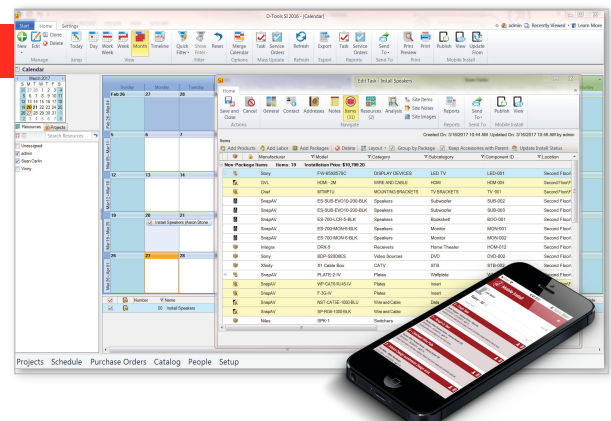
D-Tools SI 2016 - [Calendar]

Start Home Settings

New Edit Clone Delete Today Day Work Week Week Month Timeline Quick Filters Show Filter Reset Merge Calendar Task Service Orders Refresh Export Task Service Orders Send To Print Preview Print Publish View Update From

Manage Jump Filter Options Mass Update Refresh Export Reports Send To Print Mobile Install

admin Recently Viewed Learn More

Calendar

March 2017

S M T W T F S

Resources Projects

Search Resources

Unassigned
admin
Sean Carlin
Vinny

Sunday Monday Tuesday

Feb 26 27 28

5 6 7

12 13 14

19 20 21

Install Speakers (Aaron Stone

26 27 28

Number Name

30 Install Speakers

Edit Task : Install Speakers

Home

Save and Close Cancel Actions General Contact Addresses Notes Items (30) Resources (2) Analysis Site Items Site Notes Site Images Reports Send To Publish View Navigate Reports Send To Mobile Install

Created On: 3/16/2017 10:44 AM Updated On: 3/16/2017 10:46 AM by admin

Items

Add Products Add Labor Add Package Delete Layout Group by Package Keep Accessories with Parent Update Install Status

| | | Manufacturer | Model | Category | Subcategory | Component ID | Location |
|---|---|---|---|---|---|---|---|
| New Package Name: | Items: 19 | Installation Price: $10,199.20 | | | | | |
| | | Sony | FW-85X850C | DISPLAY DEVICES | LED TV | LED-001 | Second Floor\ |
| | | SVL | HDMI - 2M | WIRE AND CABLE | HDMI | HDM-001 | Second Floor\ |
| | | Chief | MTMP1U | MOUNTING BRACKETS | TV BRACKETS | TV-001 | Second Floor\ |
| | | SnapAV | ES-SUB-EVO10-200-BLK | Speakers | Subwoofer | SUB-002 | Second Floor\ |
| | | SnapAV | ES-SUB-EVO10-200-BLK | Speakers | Subwoofer | SUB-003 | Second Floor\ |
| | | SnapAV | ES-700-LCR-5-BLK | Speakers | Bookshelf | BOO-001 | Second Floor\ |
| | | SnapAV | ES-700-MON-6-BLK | Speakers | Monitor | MON-001 | Second Floor\ |
| | | SnapAV | ES-700-MON-6-BLK | Speakers | Monitor | MON-002 | Second Floor\ |
| | | Integra | DRX-5 | Receivers | Home Theater | HOM-002 | Second Floor\ |
| | | Sony | BDP-S3500BS | Video Sources | DVD | DVD-002 | Second Floor\ |
| | | Xfinity | X1 Cable Box | CATV | STB | STB-002 | |
| | | SnapAV | PLATE-2-W | Plates | Wallplate | | |
| | | SnapAV | WF-CAT6-RJ45-W | Plates | Insert | | |
| | | SnapAV | F-3G-W | Plates | Insert | | |
| | | SnapAV | NST-CAT6E-1000-BLU | Wire and Cable | | | |
| | | SnapAV | SP-R08-1000-BLK | Wire and Cable | | | |
| | | Mills | SPK-1 | Switches | | | |

Projects Schedule Purchase Orders Catalog People Setup